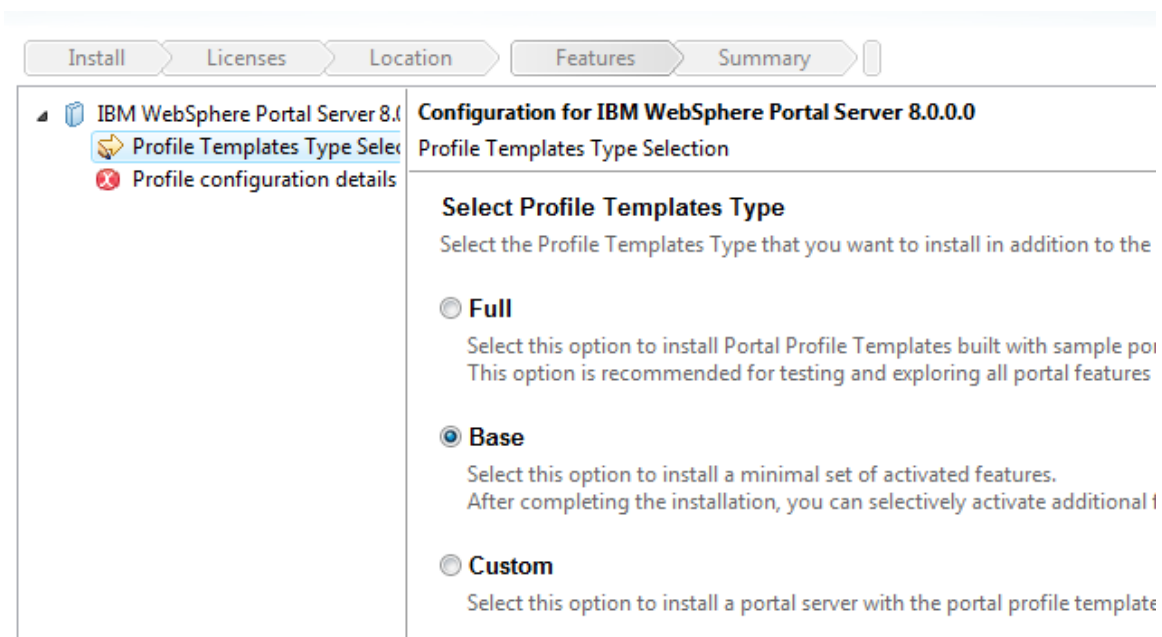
Install | Licenses | Location | Features | Summary

IBM WebSphere Portal Server 8.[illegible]
Profile Templates Type Selec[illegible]
Profile configuration details

Configuration for IBM WebSphere Portal Server 8.0.0.0
Profile Templates Type Selection

Select Profile Templates Type
Select the Profile Templates Type that you want to install in addition to the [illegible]

Full
Select this option to install Portal Profile Templates built with sample po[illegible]
This option is recommended for testing and exploring all portal features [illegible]

Base
Select this option to install a minimal set of activated features.
After completing the installation, you can selectively activate additional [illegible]

Custom
Select this option to install a portal server with the portal profile template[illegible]